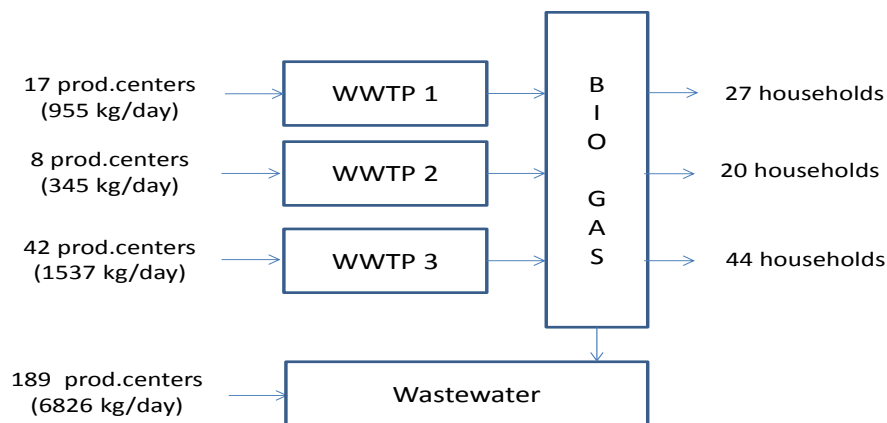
17 prod.centers (955 kg/day)

WWTP 1

8 prod.centers (345 kg/day)

WWTP 2

42 prod.centers (1537 kg/day)

WWTP 3

B I O G A S

27 households

20 households

44 households

189 prod.centers (6826 kg/day)

Wastewater